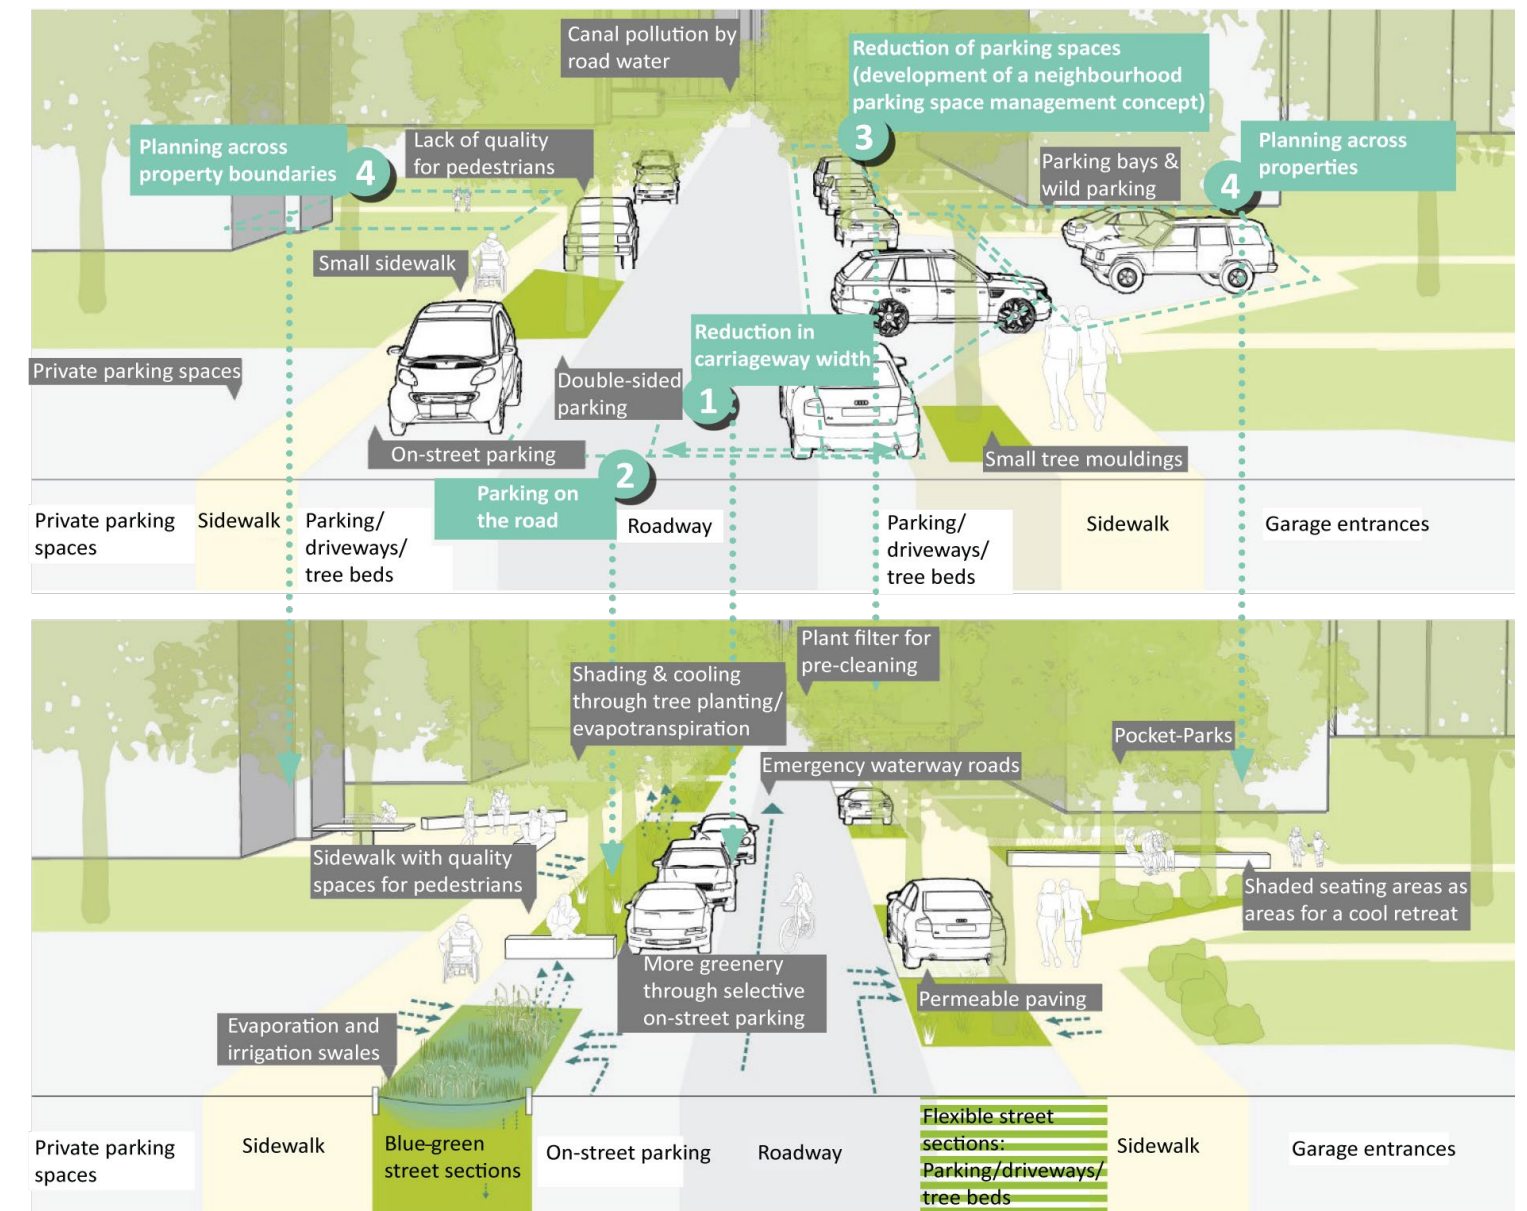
Canal pollution by road water

Reduction of parking spaces (development of a neighbourhood parking space management concept)

3

Planning across property boundaries

4

Lack of quality for pedestrians

Parking bays & wild parking

Planning across properties

4

Small sidewalk

Private parking spaces

Reduction in carriageway width

Double-sided parking

1

On-street parking

2

Small tree mouldings

Parking on the road

Private parking spaces

Sidewalk

Parking/ driveways/ tree beds

Roadway

Parking/ driveways/ tree beds

Sidewalk

Garage entrances

Plant filter for pre-cleaning

Shading & cooling through tree planting/ evapotranspiration

Pocket-Parks

Emergency waterway roads

Sidewalk with quality spaces for pedestrians

Shaded seating areas as areas for a cool retreat

More greenery through selective on-street parking

Permeable paving

Evaporation and irrigation swales

Private parking spaces

Sidewalk

Blue-green street sections

On-street parking

Roadway

Flexible street sections: Parking/driveways/ tree beds

Sidewalk

Garage entrances